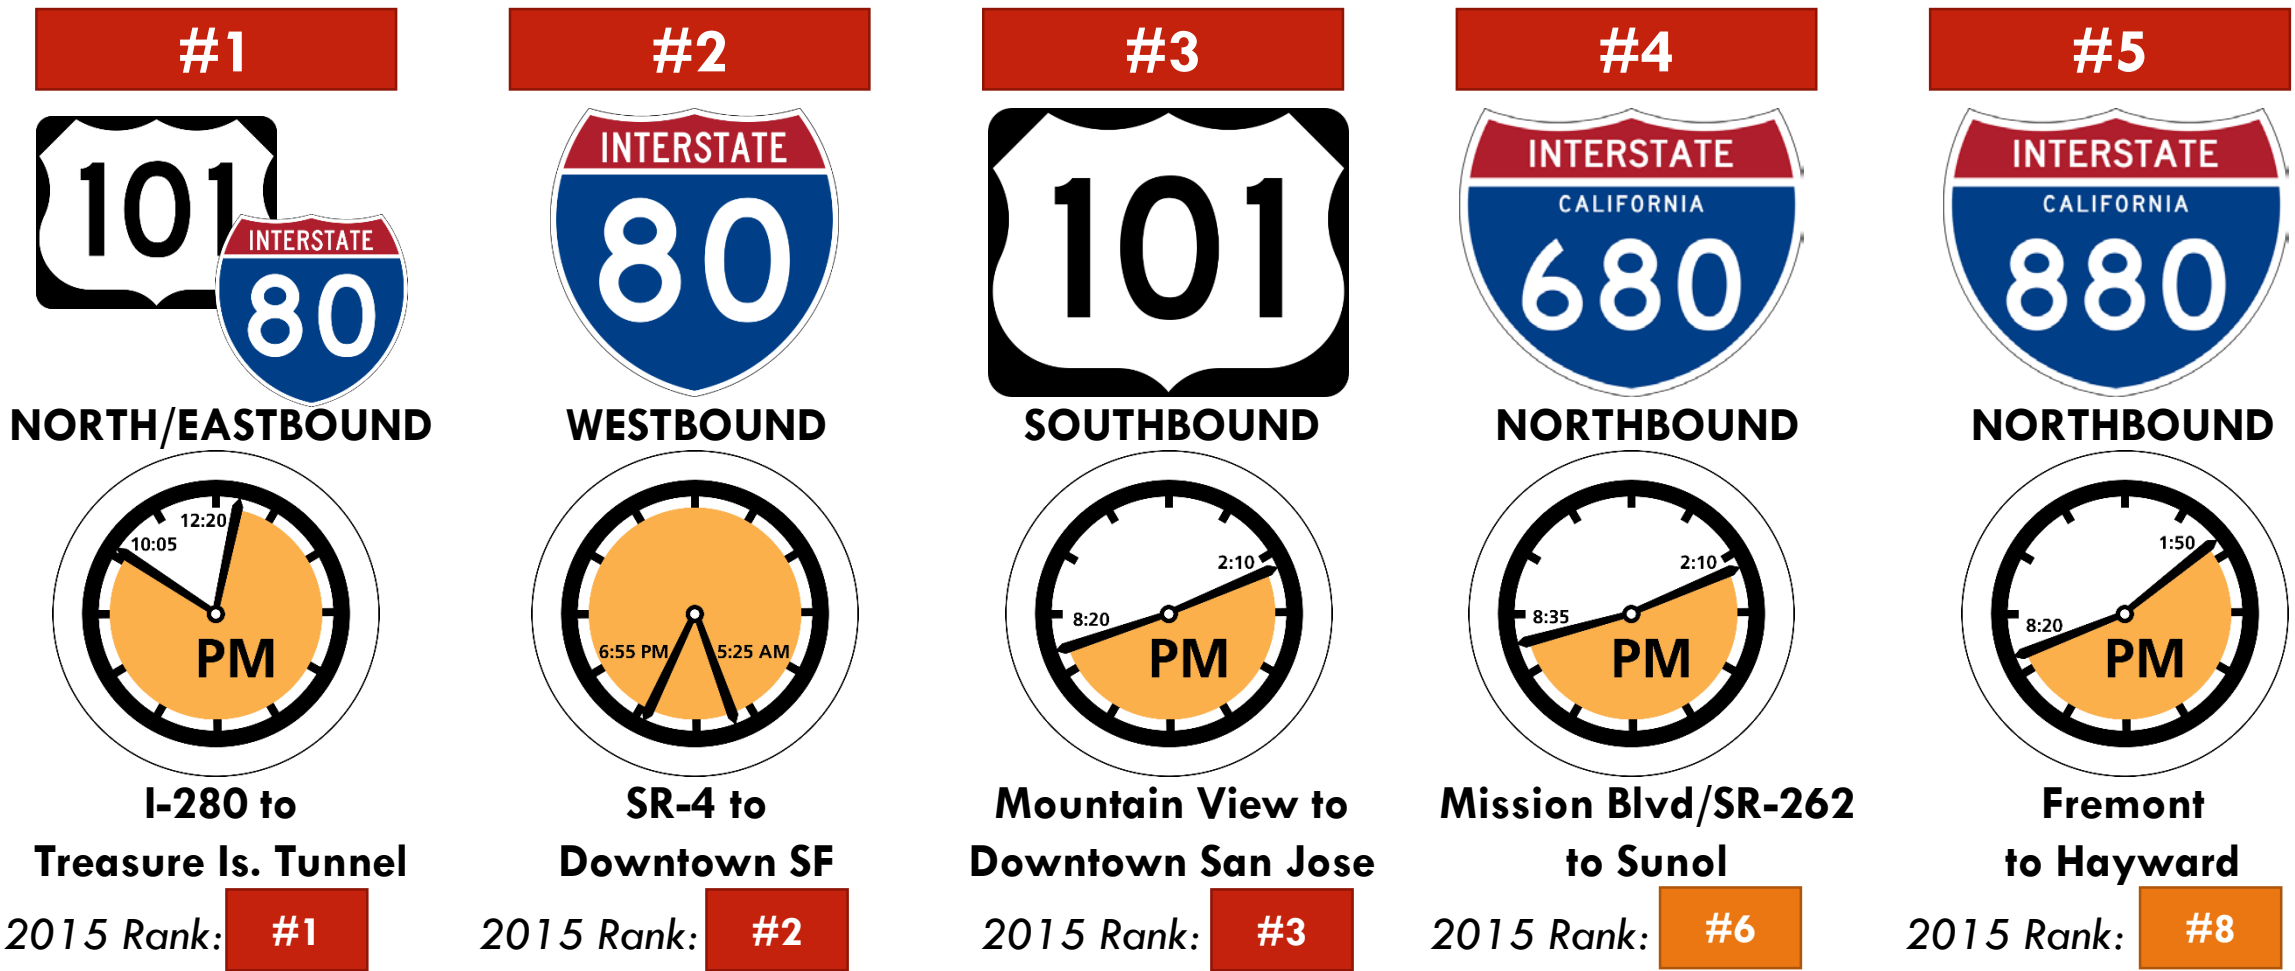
#1

101
INTERSTATE
80

NORTH/EASTBOUND

12:20
10:05
PM

I-280 to
Treasure Is. Tunnel

2015 Rank: #1

#2

INTERSTATE
80

WESTBOUND

6:55 PM
5:25 AM

SR-4 to
Downtown SF

2015 Rank: #2

#3

101

SOUTHBOUND

2:10
8:20
PM

Mountain View to
Downtown San Jose

2015 Rank: #3

#4

INTERSTATE
CALIFORNIA
680

NORTHBOUND

2:10
8:35
PM

Mission Blvd/SR-262
to Sunol

2015 Rank: #6

#5

INTERSTATE
CALIFORNIA
880

NORTHBOUND

1:50
8:20
PM

Fremont
to Hayward

2015 Rank: #8